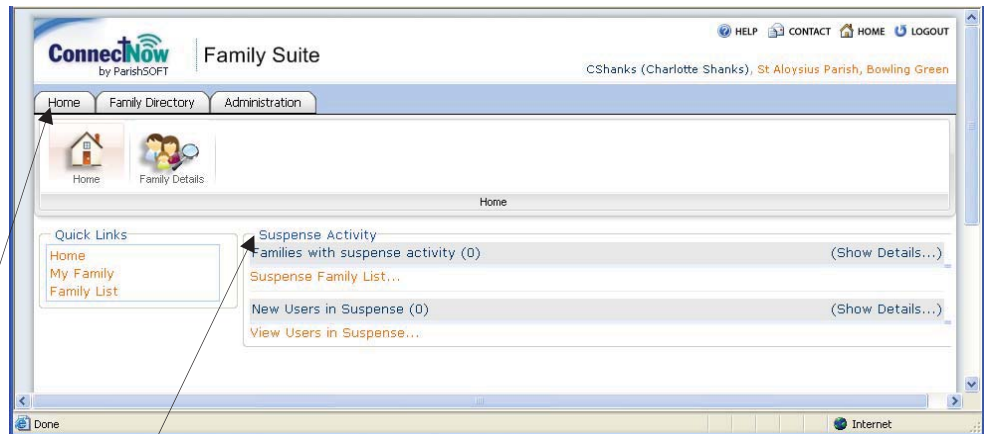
ConnectNow by ParishSOFT

Family Suite

HELP CONTACT HOME LOGOUT

CShanks (Charlotte Shanks), St Aloysius Parish, Bowling Green

Home Family Directory Administration

Home Family Details

Home

Quick Links
Home
My Family
Family List

Suspense Activity
Families with suspense activity (0) (Show Details...)
Suspense Family List...
New Users in Suspense (0) (Show Details...)
View Users in Suspense...

Done

Internet